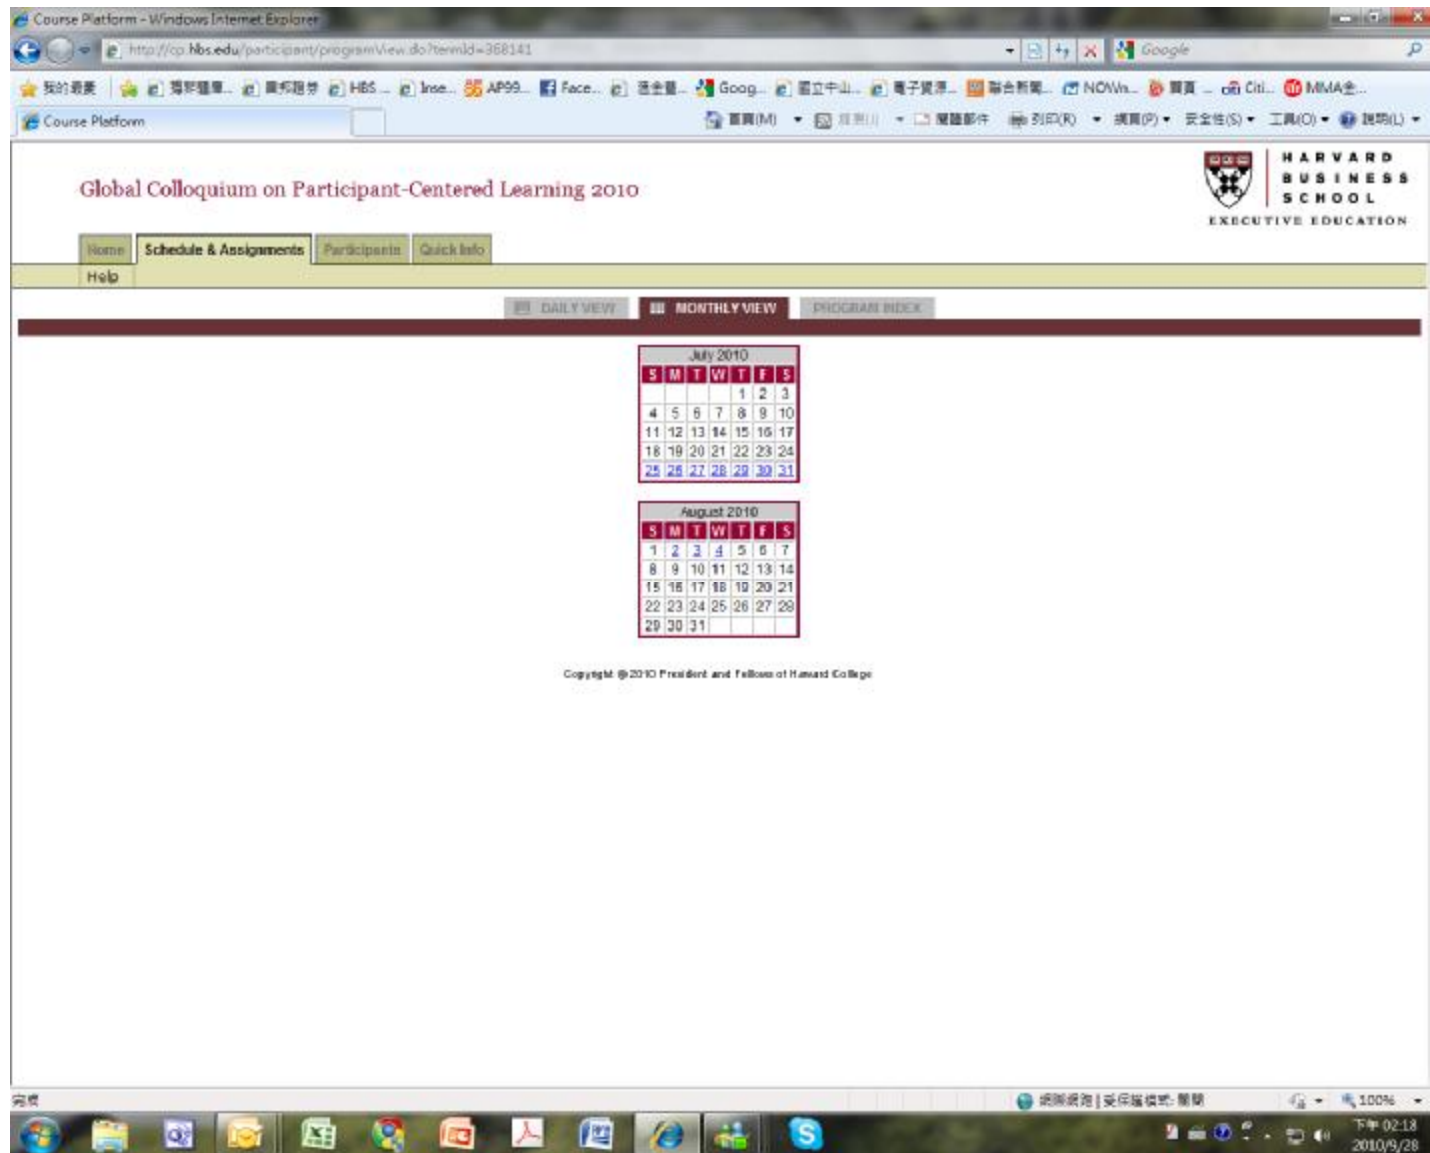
Course Platform - Windows Internet Explorer

http://cp.hbs.edu/participant/programView.do?termId=368141

Google

我的最愛 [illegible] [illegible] HBS... Inse... AP99... Face... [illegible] Goog... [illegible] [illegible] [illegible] NOWn... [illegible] Citi... MMA...

Course Platform

首頁(M) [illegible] 閱讀郵件 列印(R) 網頁(P) 安全性(S) 工具(O) 說明(L)

Global Colloquium on Participant-Centered Learning 2010

HARVARD BUSINESS SCHOOL
EXECUTIVE EDUCATION

Home | Schedule & Assignments | Participants | Quick Info

Help

DAILY VIEW | MONTHLY VIEW | PROGRAM INDEX

July 2010

| S | M | T | W | T | F | S |
|---|---|---|---|---|---|---|
| | | | | 1 | 2 | 3 |
| 4 | 5 | 6 | 7 | 8 | 9 | 10 |
| 11 | 12 | 13 | 14 | 15 | 16 | 17 |
| 18 | 19 | 20 | 21 | 22 | 23 | 24 |
| 25 | 26 | 27 | 28 | 29 | 30 | 31 |

August 2010

| S | M | T | W | T | F | S |
|---|---|---|---|---|---|---|
| 1 | 2 | 3 | 4 | 5 | 6 | 7 |
| 8 | 9 | 10 | 11 | 12 | 13 | 14 |
| 15 | 16 | 17 | 18 | 19 | 20 | 21 |
| 22 | 23 | 24 | 25 | 26 | 27 | 28 |
| 29 | 30 | 31 | | | | |

Copyright © 2010 President and Fellows of Harvard College

完成

網際網路 | 受保護模式: 關閉

100%

下午 02:18
2010/9/28